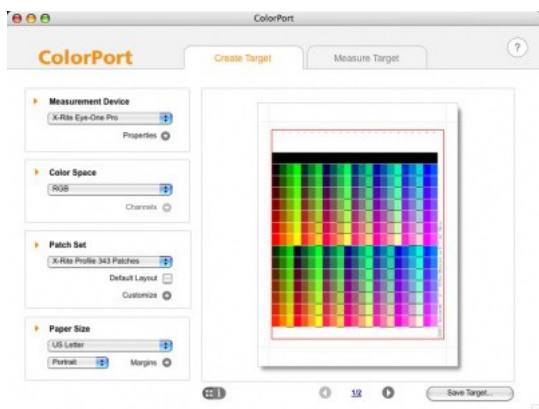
ColorPort

ColorPort

Create Target

Measure Target

?

Measurement Device

X-Rite Eye-One Pro

Properties

Color Space

RGB

Channels

Patch Set

X-Rite Profile 343 Patches

Default Layout

Customize

Paper Size

US Letter

Portrait

Margins

1/2

Save Target...